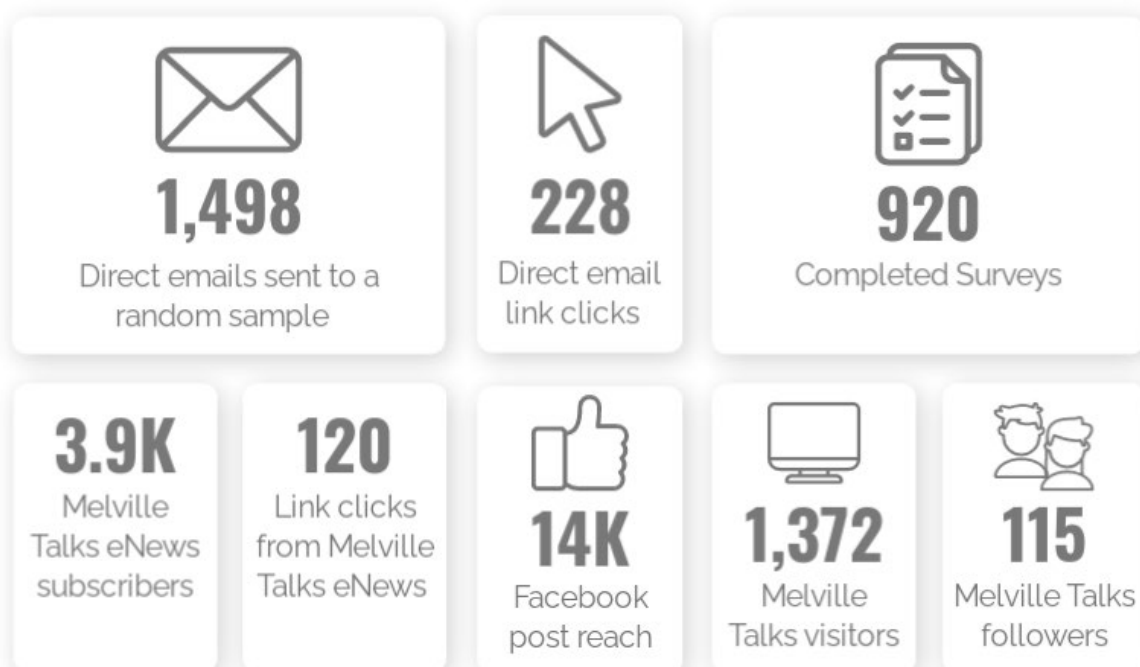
1,498
Direct emails sent to a random sample

228
Direct email link clicks

920
Completed Surveys

3.9K
Melville Talks eNews subscribers

120
Link clicks from Melville Talks eNews

14K
Facebook post reach

1,372
Melville Talks visitors

115
Melville Talks followers